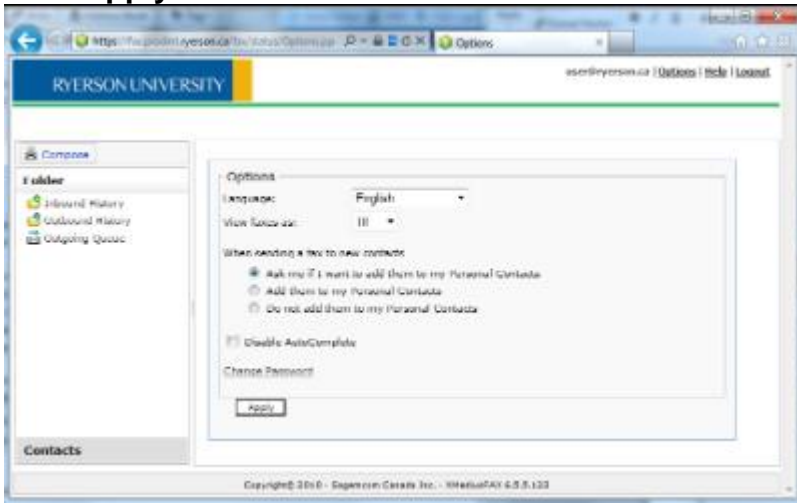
https://faxpoint.ryerson.ca/fax/Options.jsp
Options

RYERSON UNIVERSITY

user@ryerson.ca | Options | Help | Logout

Compose

Folder
Inbound History
Outbound History
Outgoing Queue

Options
Language: English
View faxes as: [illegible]

When sending a fax to new contacts
Ask me if I want to add them to my Personal Contacts
Add them to my Personal Contacts
Do not add them to my Personal Contacts

Disable AutoComplete

Change Password

Apply

Contacts

Copyright© 2010 - Sagemcom Canada Inc. - XMediusFAX 6.5.5.133